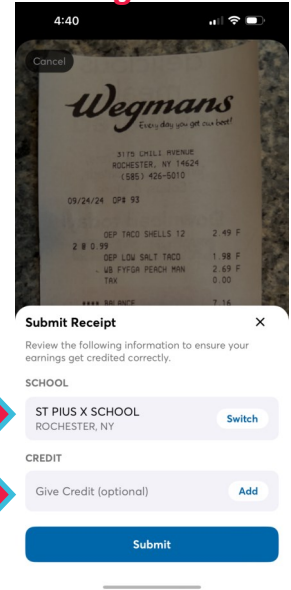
4:40

Cancel

Wegmans
Every day you get our best!

3175 CHILI AVENUE
ROCHESTER, NY 14624
(585) 426-5010

09/24/24 OP# 93

OEP TACO SHELLS 12 2.49 F
2 @ 0.99
OEP LOW SALT TACO 1.98 F
WB FYFGA PEACH MAN 2.69 F
TAX 0.00

**** BALANCE 7.16

Submit Receipt

×

Review the following information to ensure your earnings get credited correctly.

SCHOOL

ST PIUS X SCHOOL
ROCHESTER, NY

Switch

CREDIT

Give Credit (optional)

Add

Submit